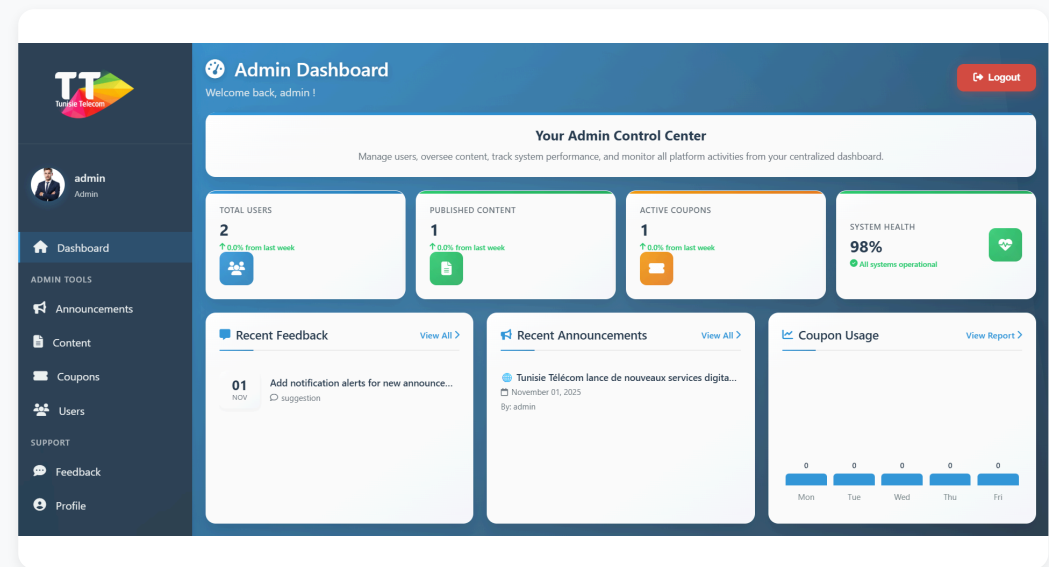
TT Tunisie Telecom

admin
Admin

Dashboard
ADMIN TOOLS
Announcements
Content
Coupons
Users
SUPPORT
Feedback
Profile

Admin Dashboard
Welcome back, admin !

Logout

Your Admin Control Center
Manage users, oversee content, track system performance, and monitor all platform activities from your centralized dashboard.

TOTAL USERS
2
↑ 0.0% from last week

PUBLISHED CONTENT
1
↑ 0.0% from last week

ACTIVE COUPONS
1
↑ 0.0% from last week

SYSTEM HEALTH
98%
All systems operational

Recent Feedback
View All >
01
NOV
Add notification alerts for new announce...
suggestion

Recent Announcements
View All >
Tunisie Télécom lance de nouveaux services digita...
November 01, 2025
By: admin

Coupon Usage
View Report >
| 0 | 0 | 0 | 0 | 0 |
|---|---|---|---|---|
| Mon | Tue | Wed | Thu | Fri |